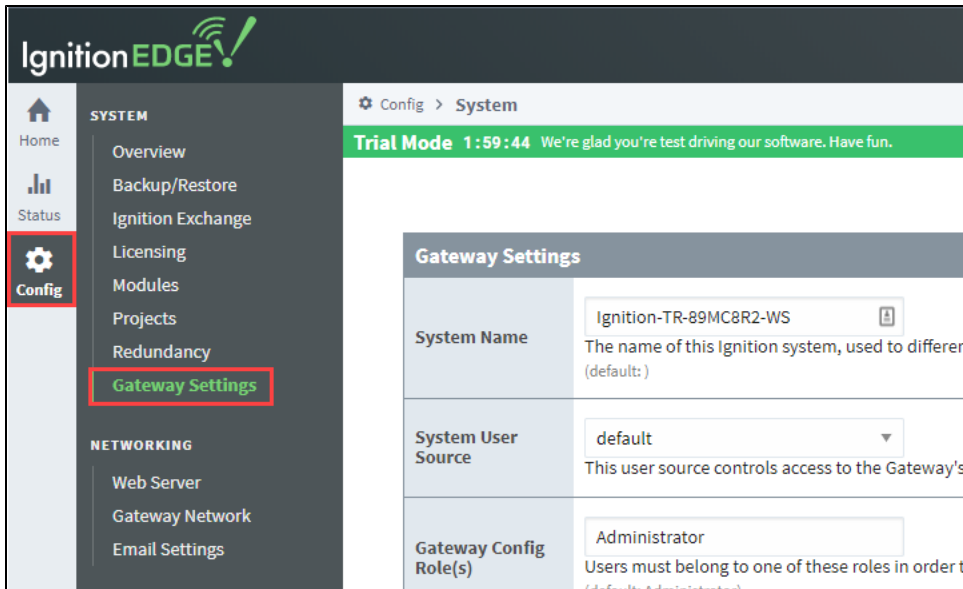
IgnitionEDGE

Home

Status

Config

SYSTEM

Overview

Backup/Restore

Ignition Exchange

Licensing

Modules

Projects

Redundancy

Gateway Settings

NETWORKING

Web Server

Gateway Network

Email Settings

Config > System

Trial Mode 1:59:44 We're glad you're test driving our software. Have fun.

Gateway Settings

| System Name | Ignition-TR-89MC8R2-WS<br>The name of this Ignition system, used to differer<br>(default: ) |
|---|---|
| System User Source | default<br>This user source controls access to the Gateway's |
| Gateway Config Role(s) | Administrator<br>Users must belong to one of these roles in order t<br>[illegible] |